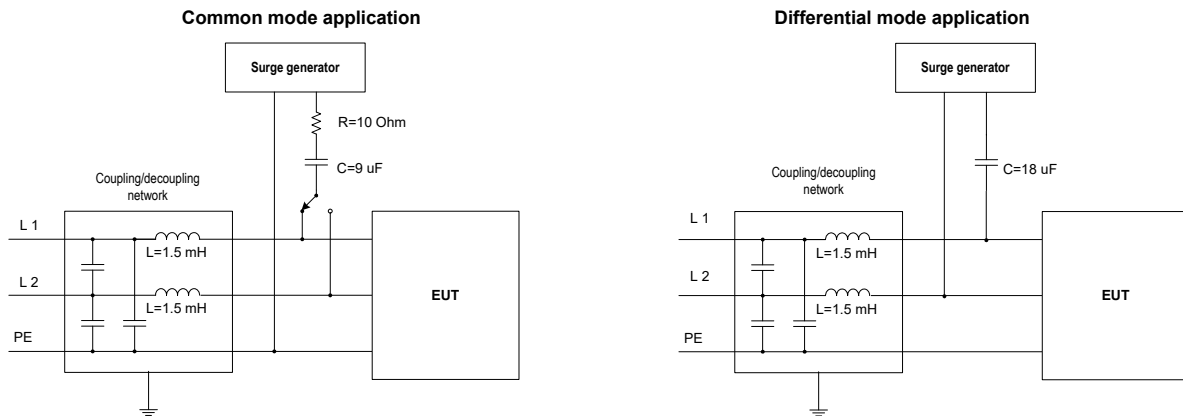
Common mode application

Surge generator

R=10 Ohm

C=9 uF

Coupling/decoupling network

L 1

L=1.5 mH

L 2

L=1.5 mH

PE

EUT

Differential mode application

Surge generator

C=18 uF

Coupling/decoupling network

L 1

L=1.5 mH

L 2

L=1.5 mH

PE

EUT